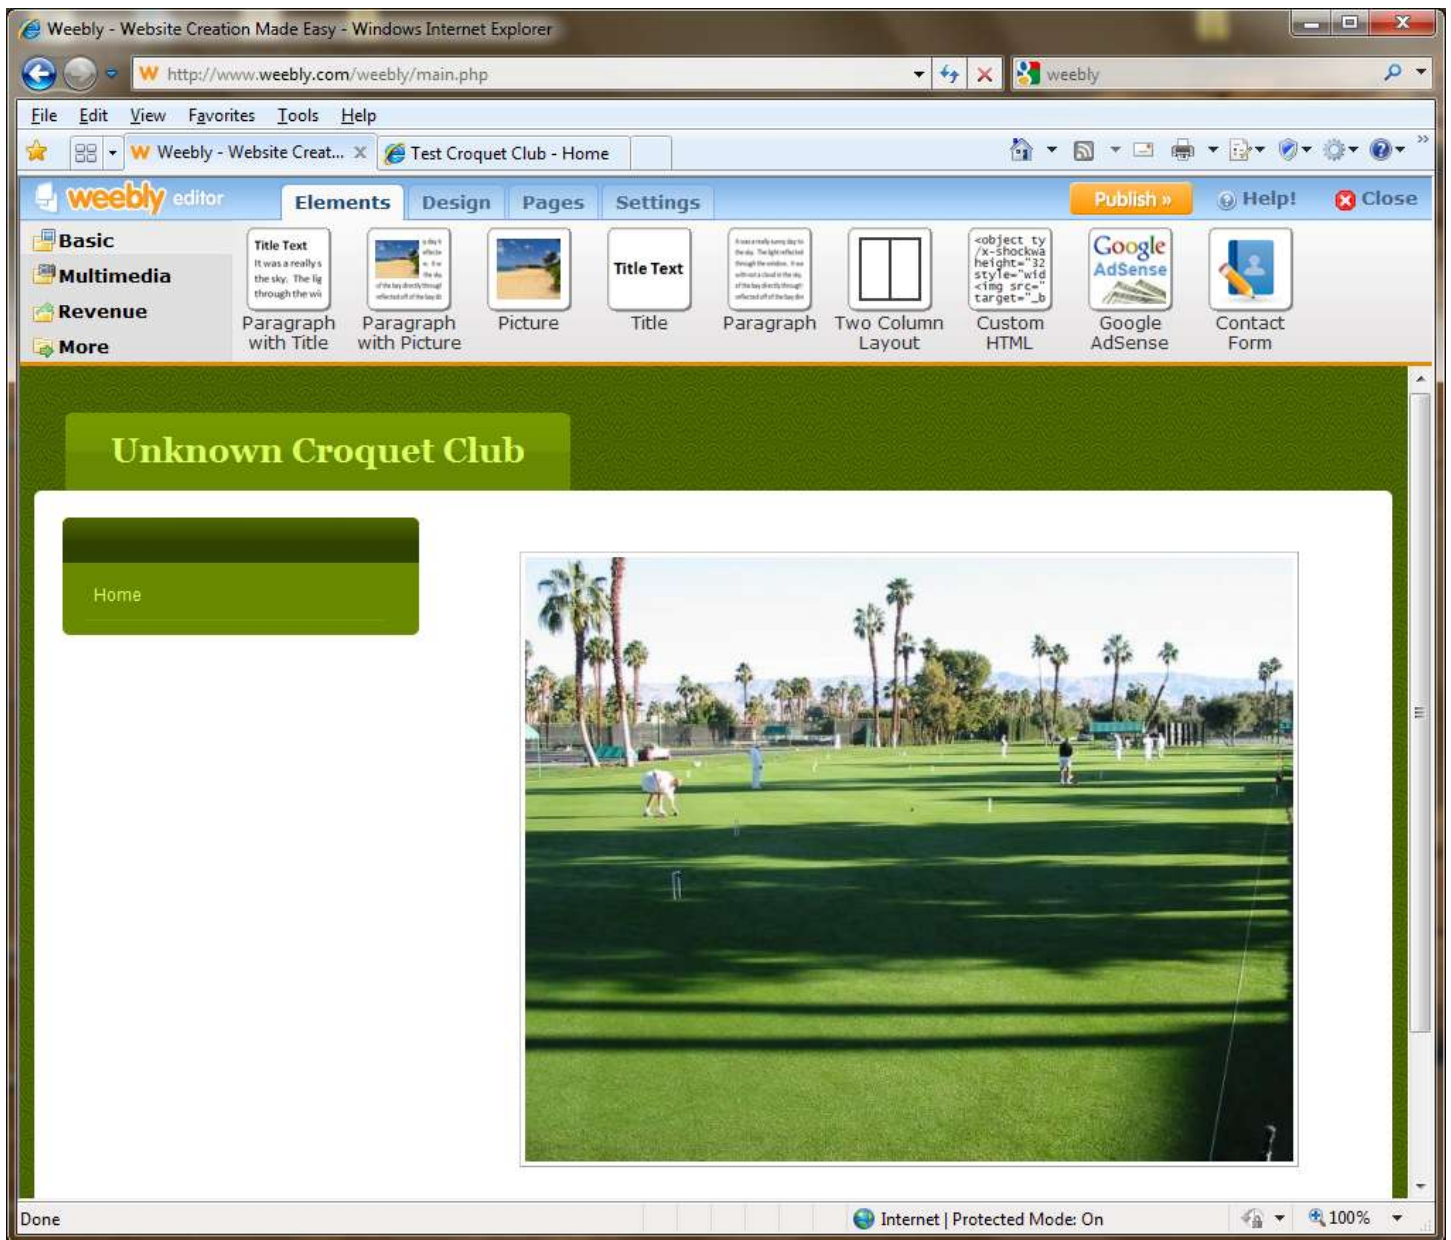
Weebly - Website Creation Made Easy - Windows Internet Explorer

http://www.weebly.com/weebly/main.php

weebly

File Edit View Favorites Tools Help

Weebly - Website Creat...

Test Croquet Club - Home

weebly editor

Elements Design Pages Settings

Publish »

Help!

Close

Basic
Multimedia
Revenue
More

Title Text
It was a really s
the sky. The lig
through the wi

Paragraph with Title

Paragraph with Picture

Picture

Title Text

Title

Paragraph

Two Column Layout

<object ty
/x-shockwa
height="32
style="wid
<img src="
target="_b

Custom HTML

Google AdSense

Google AdSense

Contact Form

Unknown Croquet Club

Home

Done

Internet | Protected Mode: On

100%